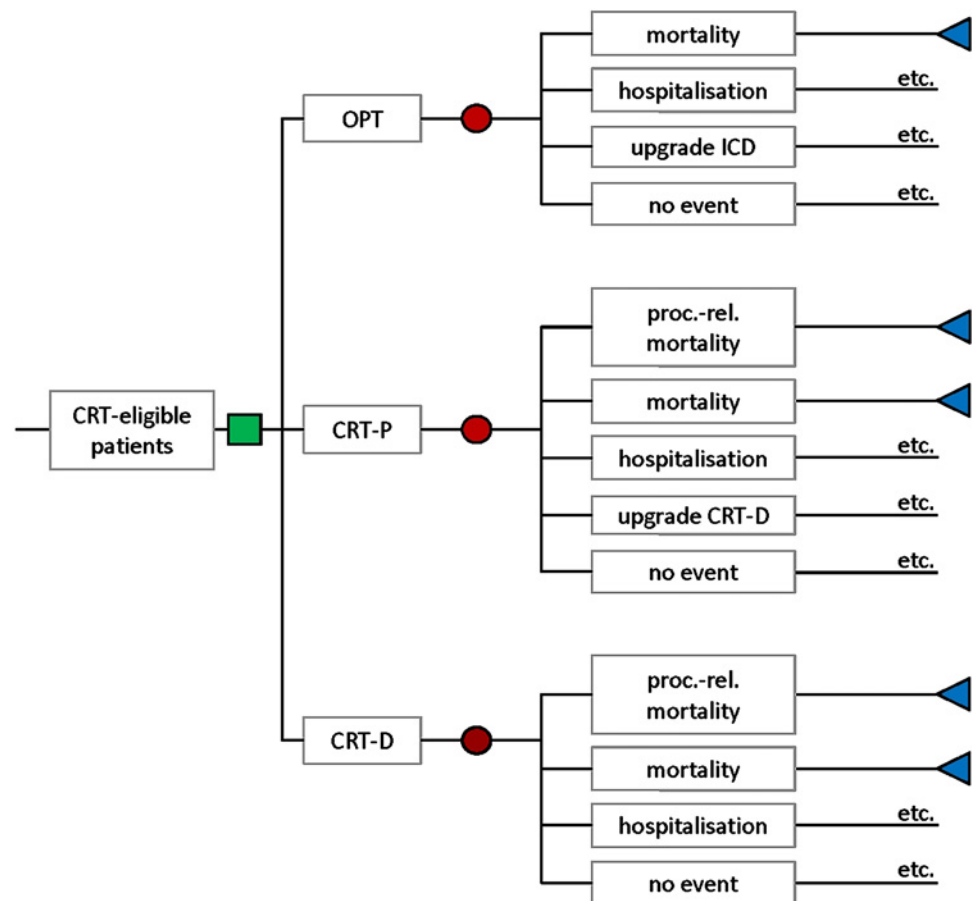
CRT-eligible patients

OPT

mortality

hospitalisation

etc.

upgrade ICD

etc.

no event

etc.

CRT-P

proc.-rel. mortality

mortality

hospitalisation

etc.

upgrade CRT-D

etc.

no event

etc.

CRT-D

proc.-rel. mortality

mortality

hospitalisation

etc.

no event

etc.